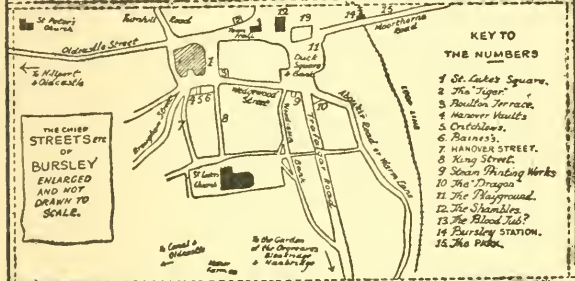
St Peter's Church

Turnhill Road

Town Hall

12

13

14

15

Moorthorne Road

Oldcastle Street

To Hillport & Oldcastle

1

2

11

Duck Square & Bank

3 4 5 6

Wedgwood Street

7

8

9

10

Brougham Street

THE CHIEF STREETS etc OF BURSLEY ENLARGED AND NOT DRAWN TO SCALE.

St Luke's Church

Trafalgar Road

Aboukir Road or Warm Lane

Bank

Canal

To Canal & Oldcastle

Mater farm

To the Garden of the Orgreaves Bleakridge & Hanbridge

KEY TO THE NUMBERS

1 St. Luke's Square.
2 The "Tiger"
3 Boulton Terrace.
4 Hanover Vaults
5 Critchlows.
6 Baines's.
7 HANOVER STREET.
8 King Street.
9 Steam Printing Works
10 The "Dragon"
11 The Playground.
12 The Shambles.
13 The Blood Tub?
14 Bursley STATION.
15 The PARK.